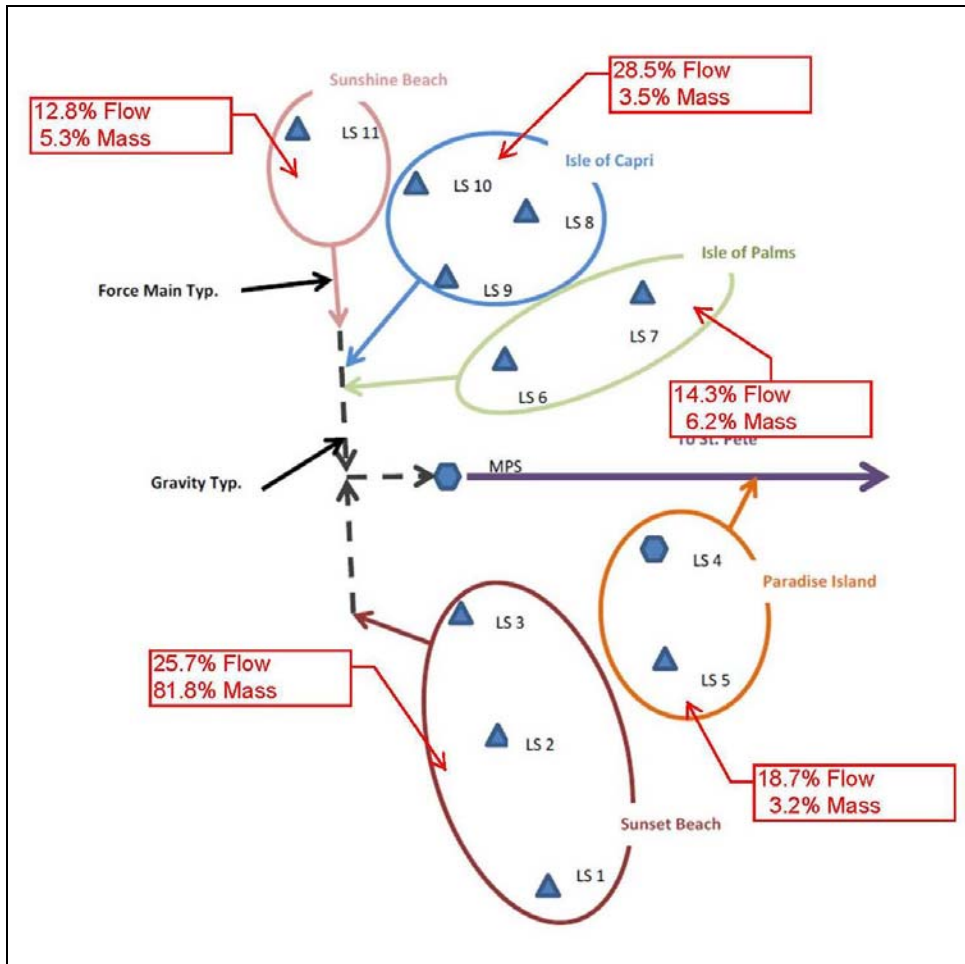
Sunshine Beach

12.8% Flow
5.3% Mass

LS 11

28.5% Flow
3.5% Mass

Isle of Capri

LS 10

LS 8

LS 9

Isle of Palms

LS 7

Force Main Typ.

LS 6

14.3% Flow
6.2% Mass

To St. Pete

Gravity Typ.

MPS

LS 4

Paradise Island

LS 3

25.7% Flow
81.8% Mass

LS 5

LS 2

18.7% Flow
3.2% Mass

Sunset Beach

LS 1